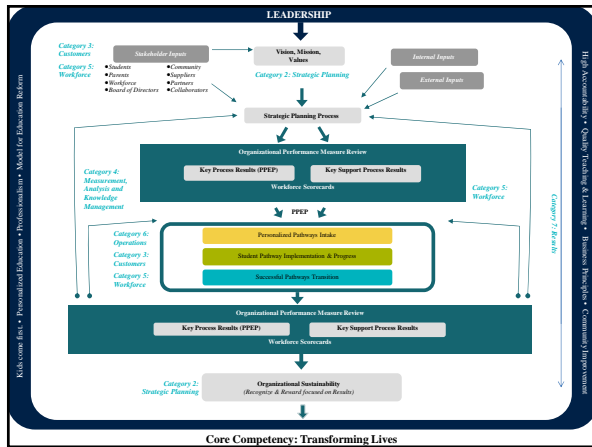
LEADERSHIP

Category 3: Customers

Category 5: Workforce

Stakeholder Inputs

•Students •Parents •Workforce •Board of Directors

•Community •Suppliers •Partners •Collaborators

Vision, Mission, Values

Category 2: Strategic Planning

Internal Inputs

External Inputs

Strategic Planning Process

Organizational Performance Measure Review

Key Process Results (PPEP)

Key Support Process Results

Workforce Scorecards

Category 4: Measurement, Analysis and Knowledge Management

Category 5: Workforce

PPEP

Category 6: Operations

Category 3: Customers

Category 5: Workforce

Personalized Pathways Intake

Student Pathway Implementation & Progress

Successful Pathways Transition

Category 7: Results

Organizational Performance Measure Review

Key Process Results (PPEP)

Key Support Process Results

Workforce Scorecards

Category 2: Strategic Planning

Organizational Sustainability (Recognize & Reward focused on Results)

Core Competency: Transforming Lives

Kids come first • Personalized Education • Professionalism • Model for Education Reform

High Accountability • Quality Teaching & Learning • Business Principles • Community Improvement